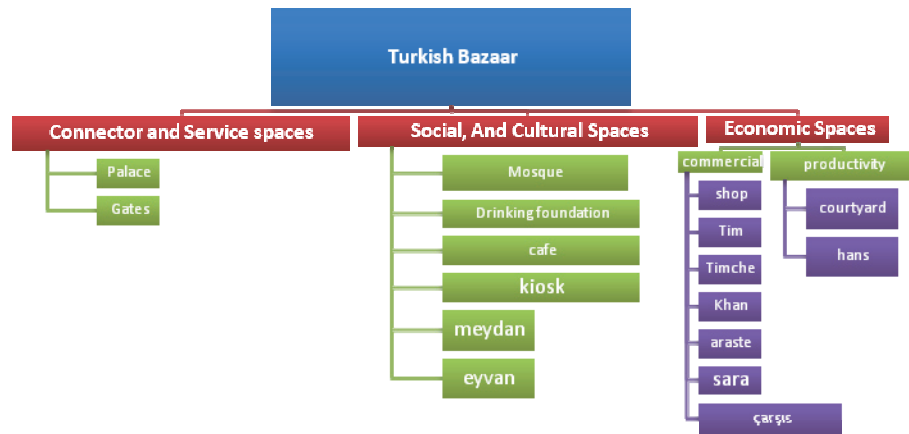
Turkish Bazaar

Connector and Service spaces

Palace

Gates

Social, And Cultural Spaces

Mosque

Drinking foundation

cafe

kiosk

meydan

eyvan

Economic Spaces

commercial

shop

Tim

Timche

Khan

araste

sara

çarşıs

productivity

courtyard

hans